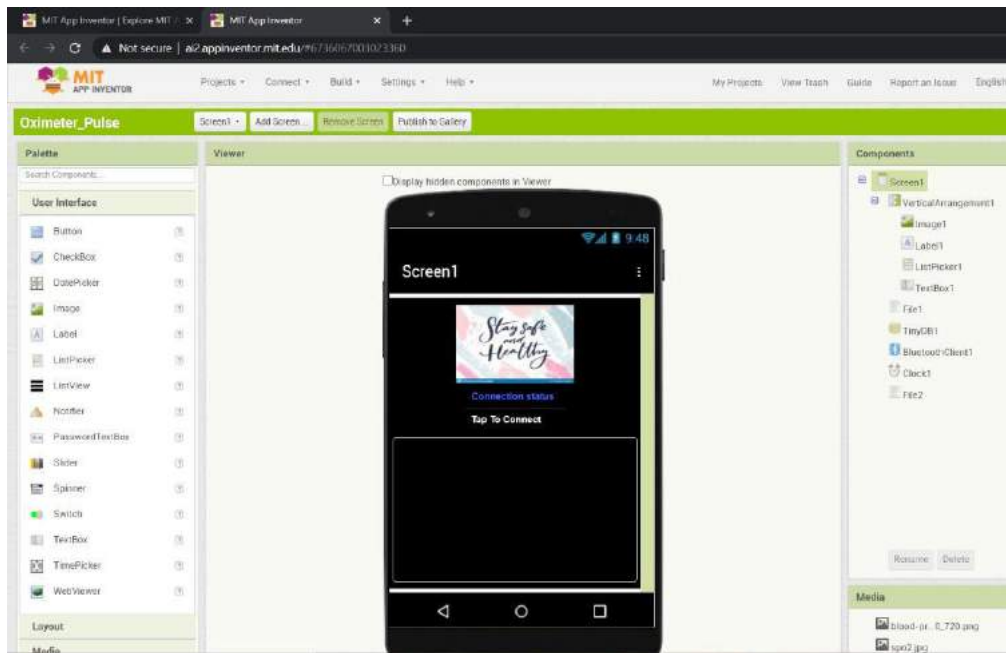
MIT App Inventor | Explore MIT A × MIT App Inventor × +

Not secure | ai2.appinventor.mit.edu/#6736067003023360

MIT APP INVENTOR

Projects ▾ Connect ▾ Build ▾ Settings ▾ Help ▾

My Projects View Trash Guide Report an Issue English

Oximeter_Pulse

Screen1 ▾ Add Screen ... Remove Screen Publish to Gallery

Palette

Search Components...

User Interface

Button ?

CheckBox ?

DatePicker ?

Image ?

Label ?

ListPicker ?

ListView ?

Notifier ?

PasswordTextBox ?

Slider ?

Spinner ?

Switch ?

TextBox ?

TimePicker ?

WebViewer ?

Layout

Media

Viewer

Display hidden components in Viewer

9:48

Screen1

Stay safe and Healthy

Connection status

Tap To Connect

Components

Screen1

VerticalArrangement1

Image1

Label1

ListPicker1

TextBox1

File1

TinyDB1

BluetoothClient1

Clock1

File2

Rename Delete

Media

blood-pr...0_720.png

spo2.jpg